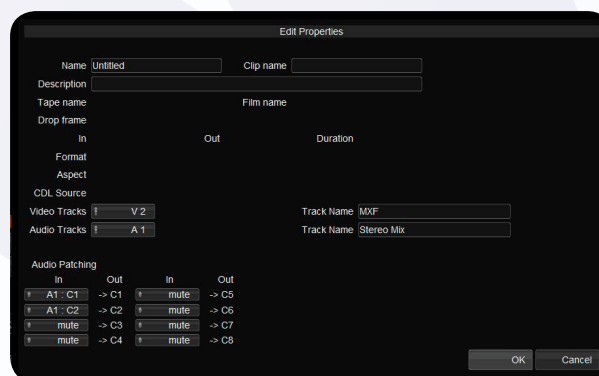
Edit Properties

Name Untitled Clip name

Description

Tape name Film name

Drop frame

In Out Duration

Format

Aspect

CDL Source

Video Tracks V 2 Track Name MXF

Audio Tracks A 1 Track Name Stereo Mix

Audio Patching

| In | Out | In | Out |
|---|---|---|---|
| A1 : C1 | -> C1 | mute | -> C5 |
| A1 : C2 | -> C2 | mute | -> C6 |
| mute | -> C3 | mute | -> C7 |
| mute | -> C4 | mute | -> C8 |

OK Cancel